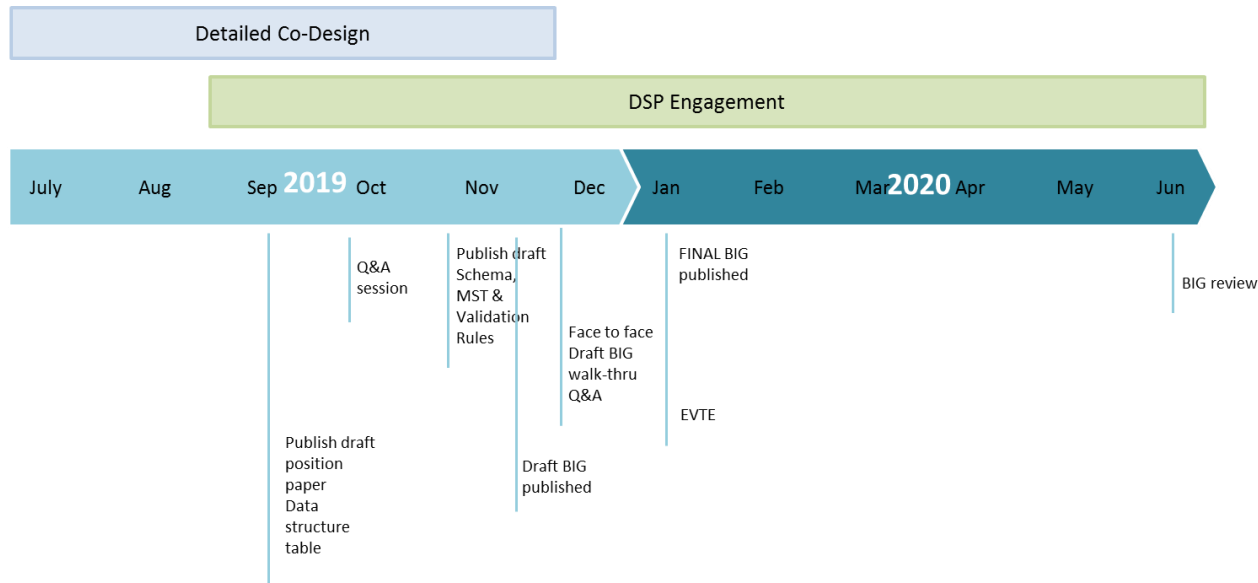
Detailed Co-Design

DSP Engagement

July Aug Sep 2019 Oct Nov Dec Jan Feb Mar 2020 Apr May Jun

Q&A session

Publish draft Schema, MST & Validation Rules

Face to face Draft BIG walk-thru Q&A

FINAL BIG published

EVTE

BIG review

Publish draft position paper Data structure table

Draft BIG published